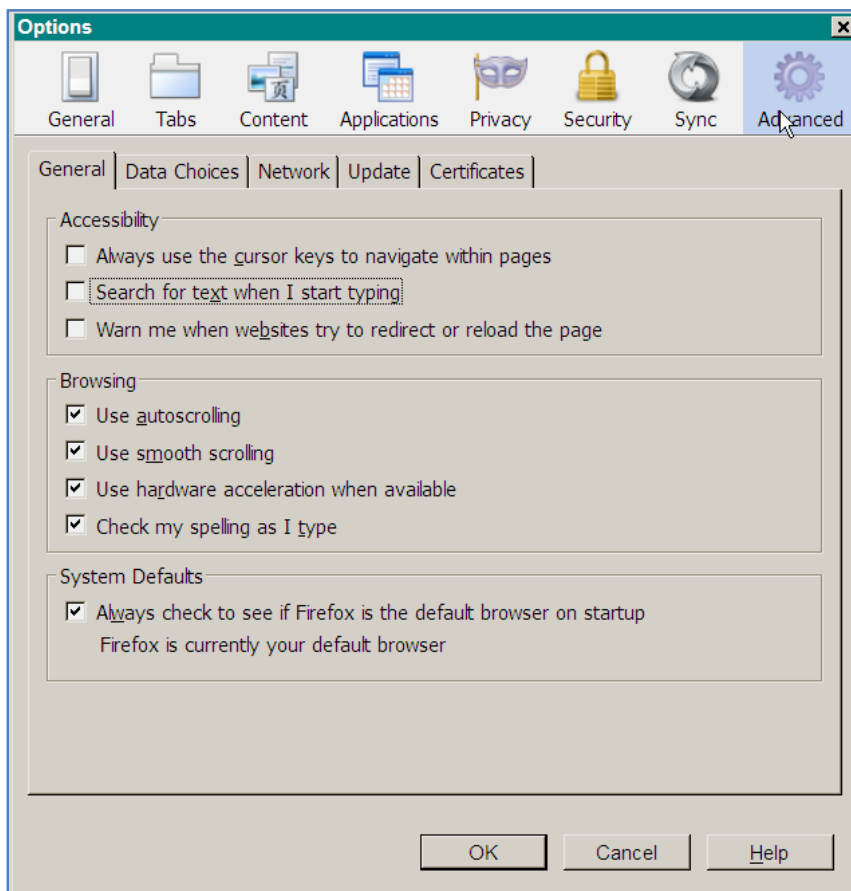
Options

General Tabs Content Applications Privacy Security Sync Advanced

General | Data Choices | Network | Update | Certificates

Accessibility
Always use the cursor keys to navigate within pages
Search for text when I start typing
Warn me when websites try to redirect or reload the page

Browsing
Use autoscrolling
Use smooth scrolling
Use hardware acceleration when available
Check my spelling as I type

System Defaults
Always check to see if Firefox is the default browser on startup
Firefox is currently your default browser

OK Cancel Help